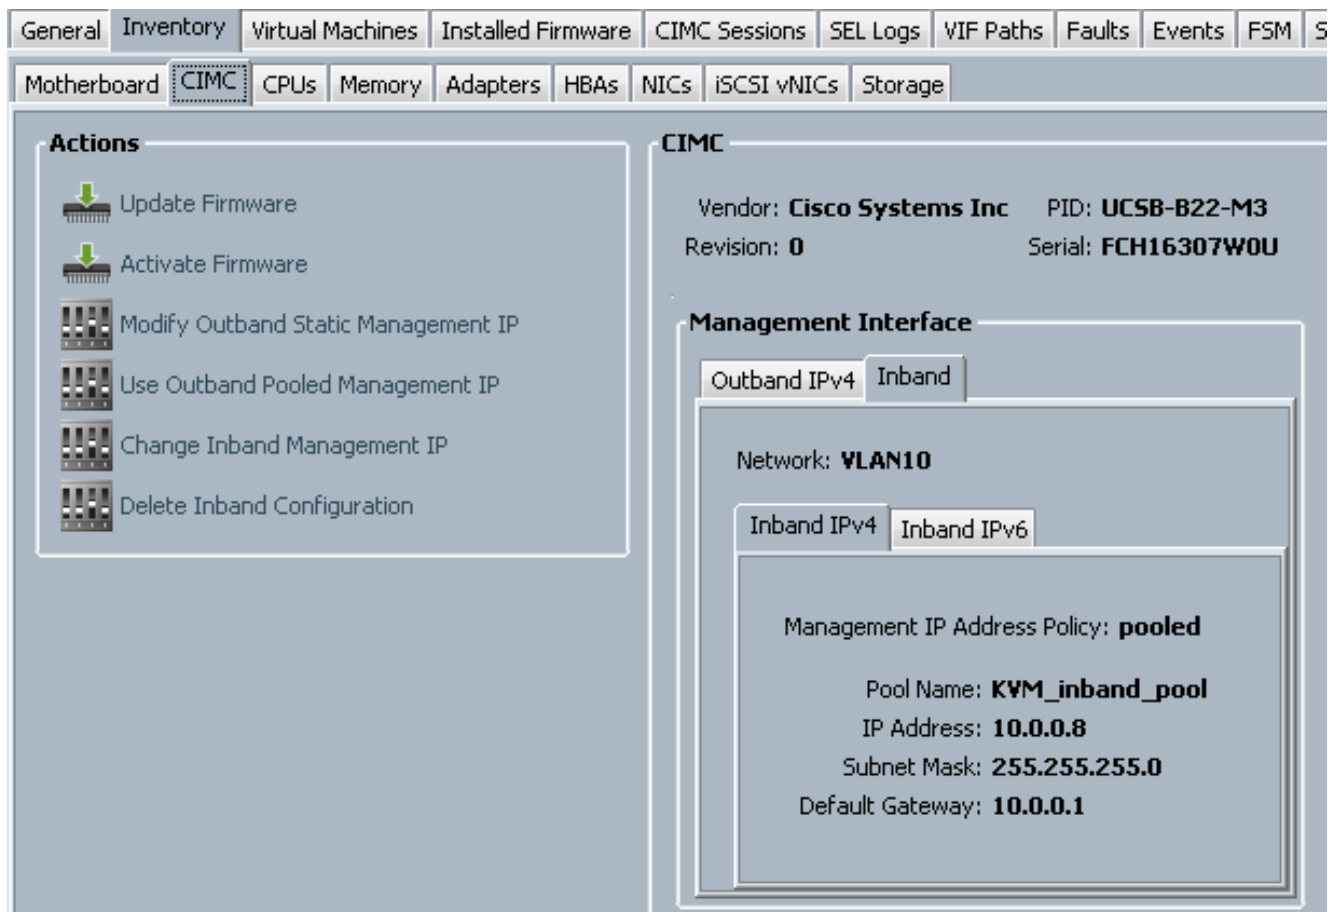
General | Inventory | Virtual Machines | Installed Firmware | CIMC Sessions | SEL Logs | VIF Paths | Faults | Events | FSM | S

Motherboard | CIMC | CPUs | Memory | Adapters | HBAs | NICs | iSCSI vNICs | Storage

Actions

Update Firmware

Activate Firmware

Modify Outband Static Management IP

Use Outband Pooled Management IP

Change Inband Management IP

Delete Inband Configuration

CIMC

Vendor: Cisco Systems Inc PID: UCSB-B22-M3

Revision: 0 Serial: FCH16307W0U

Management Interface

Outband IPv4 | Inband

Network: VLAN10

Inband IPv4 | Inband IPv6

Management IP Address Policy: pooled

Pool Name: KVM_inband_pool

IP Address: 10.0.0.8

Subnet Mask: 255.255.255.0

Default Gateway: 10.0.0.1